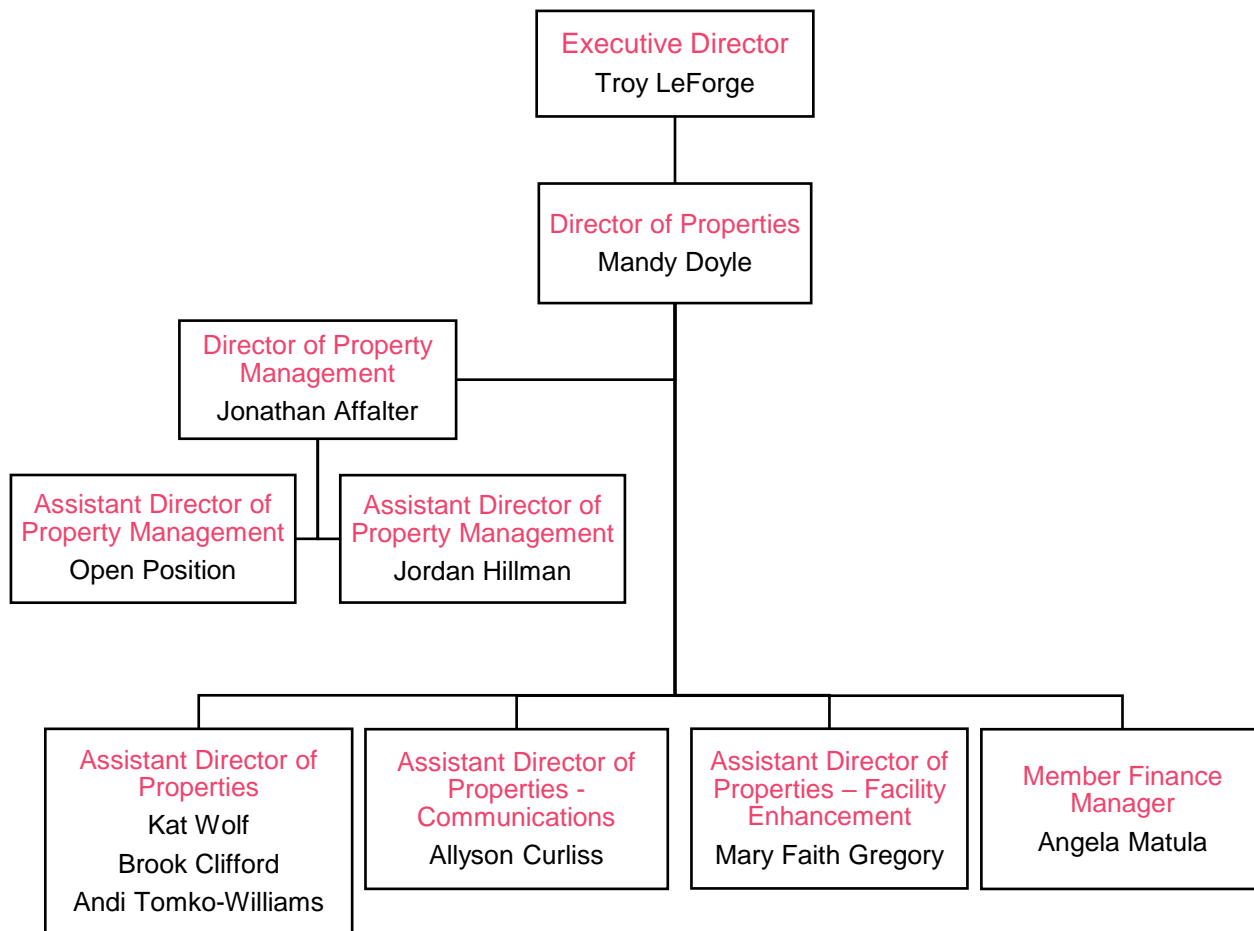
Executive Director
Troy LeForge

Director of Properties
Mandy Doyle

Director of Property Management
Jonathan Affalter

Assistant Director of Property Management
Open Position

Assistant Director of Property Management
Jordan Hillman

Assistant Director of Properties
Kat Wolf
Brook Clifford
Andi Tomko-Williams

Assistant Director of Properties - Communications
Allyson Curliss

Assistant Director of Properties – Facility Enhancement
Mary Faith Gregory

Member Finance Manager
Angela Matula